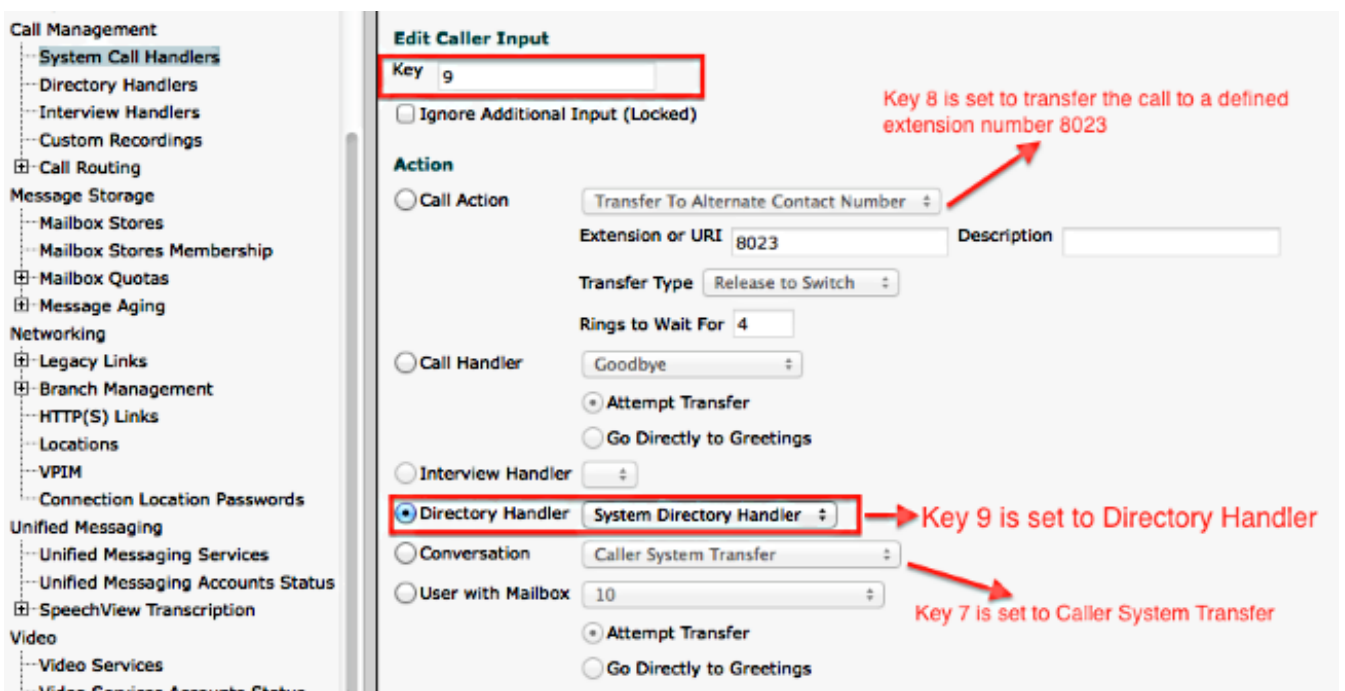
Call Management
System Call Handlers
Directory Handlers
Interview Handlers
Custom Recordings
Call Routing
Message Storage
Mailbox Stores
Mailbox Stores Membership
Mailbox Quotas
Message Aging
Networking
Legacy Links
Branch Management
HTTP(S) Links
Locations
VPIM
Connection Location Passwords
Unified Messaging
Unified Messaging Services
Unified Messaging Accounts Status
SpeechView Transcription
Video
Video Services
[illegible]

Edit Caller Input
Key 9
Ignore Additional Input (Locked)

Key 8 is set to transfer the call to a defined extension number 8023

Action
Call Action Transfer To Alternate Contact Number
Extension or URI 8023 Description
Transfer Type Release to Switch
Rings to Wait For 4
Call Handler Goodbye
Attempt Transfer
Go Directly to Greetings
Interview Handler
Directory Handler System Directory Handler

Key 9 is set to Directory Handler

Conversation Caller System Transfer
User with Mailbox 10

Key 7 is set to Caller System Transfer

Attempt Transfer
Go Directly to Greetings